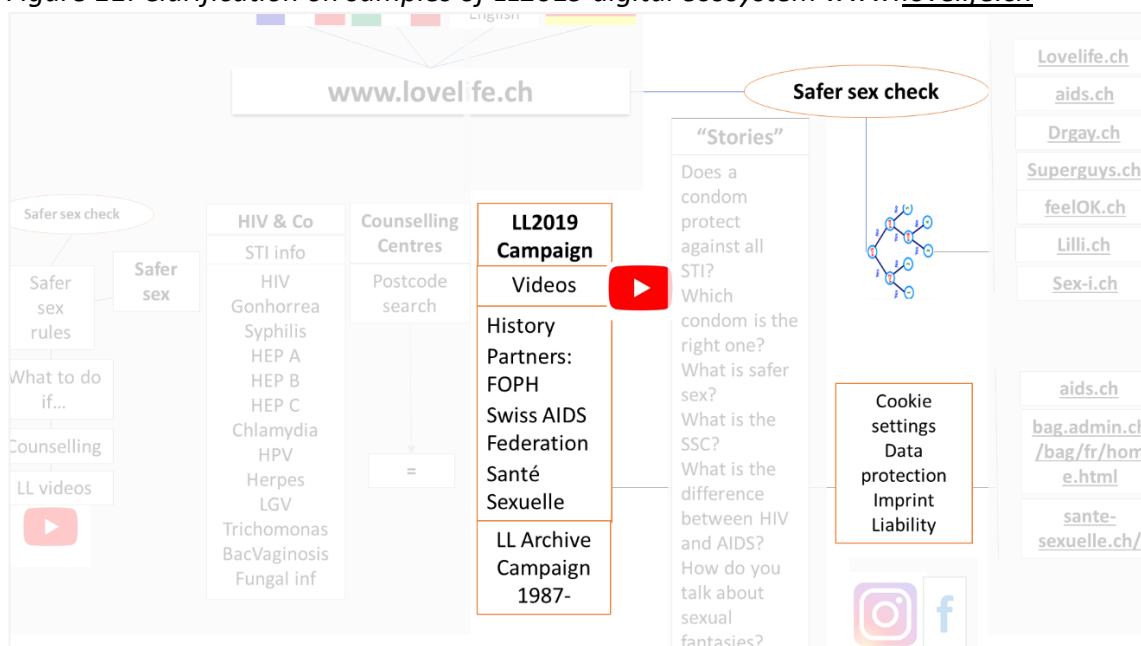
Figure 11: Clarification on samples of LL2019 digital ecosystem www.lovelife.ch

English

www.lovelife.ch

Safer sex check

Lovelife.ch
aids.ch
Drgay.ch
Superguys.ch
feelOK.ch
Lilli.ch
Sex-i.ch

"Stories"
Does a condom protect against all STI? Which condom is the right one? What is safer sex? What is the SSC? What is the difference between HIV and AIDS? How do you talk about sexual fantasies?

Safer sex check

Safer sex rules
What to do if...
Counselling
LL videos

Safer sex

HIV & Co
STI info
HIV
Gonhorrea
Syphilis
HEP A
HEP B
HEP C
Chlamydia
HPV
Herpes
LGV
Trichomonas
BacVaginosis
Fungal inf

Counselling Centres
Postcode search

=

LL2019 Campaign
Videos
History
Partners:
FOPH
Swiss AIDS Federation
Santé Sexuelle
LL Archive Campaign 1987-

Cookie settings
Data protection
Imprint
Liability

aids.ch
bag.admin.ch/bag/fr/home.html
sante-sexuelle.ch/